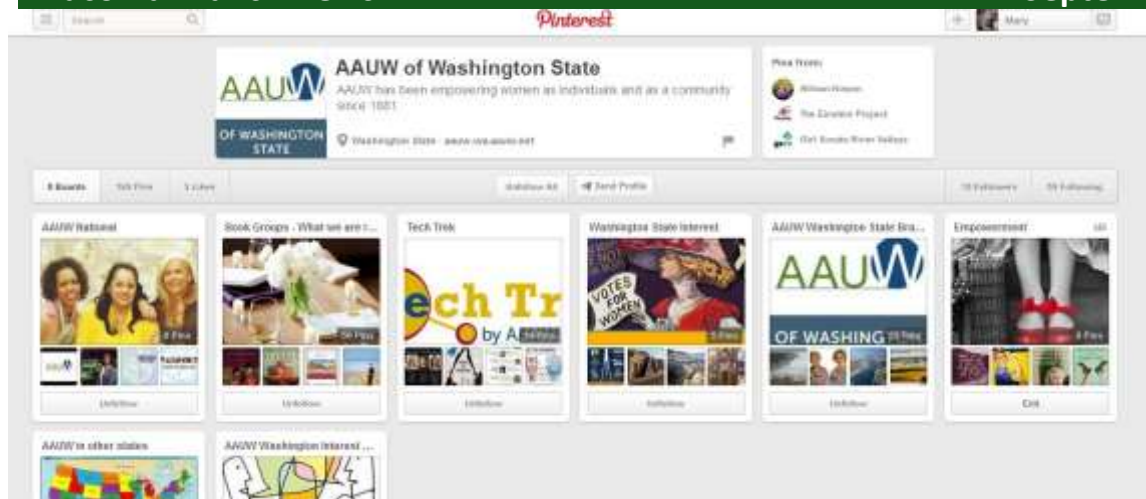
Search

Pinterest

Mary

AAUW
OF WASHINGTON STATE

AAUW of Washington State

AAUW has been empowering women as individuals and as a community since 1881

Washington State · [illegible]

Pins From:

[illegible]

The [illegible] Project

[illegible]

8 Boards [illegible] Pins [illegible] Likes

Unfollow All

Send Profile

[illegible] Followers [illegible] Following

AAUW National

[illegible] Pins

Unfollow

Book Groups - What we are r...

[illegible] Pins

Unfollow

Tech Trek

ech Tr
by A

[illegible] Pins

Unfollow

Washington State Interest

VOTES FOR WOMEN

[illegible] Pins

Unfollow

AAUW Washington State Bra...

AAUW
OF WASHING

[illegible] Pins

Unfollow

Empowerment

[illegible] Pins

Edit

AAUW in other states

AAUW Washington Interest ...